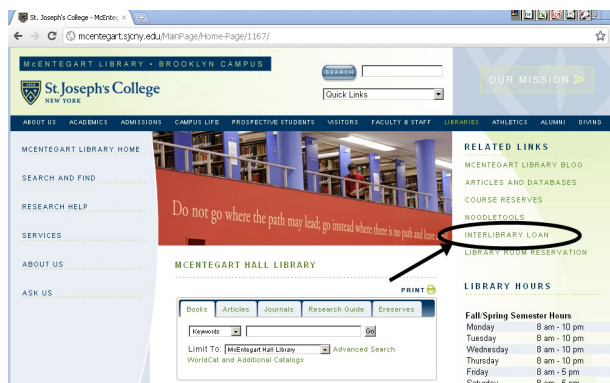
St. Joseph's College - McEnte ×

mcentegart.sjcny.edu/MainPage/Home-Page/1167/

McENTEGART LIBRARY • BROOKLYN CAMPUS

St. Joseph's College
NEW YORK

SEARCH

Quick Links

OUR MISSION

ABOUT US ACADEMICS ADMISSIONS CAMPUS LIFE PROSPECTIVE STUDENTS VISITORS FACULTY & STAFF LIBRARIES ATHLETICS ALUMNI GIVING

MCENTEGART LIBRARY HOME

SEARCH AND FIND

RESEARCH HELP

SERVICES

ABOUT US

ASK US

Do not go where the path may lead; go instead where there is no path and leave

MCENTEGART HALL LIBRARY

PRINT

Books | Articles | Journals | Research Guide | Ereserves

Keywords Go

Limit To: McEntegart Hall Library Advanced Search
WorldCat and Additional Catalogs

RELATED LINKS

MCENTEGART LIBRARY BLOG

ARTICLES AND DATABASES

COURSE RESERVES

NOODLETOOLS

INTERLIBRARY LOAN

LIBRARY ROOM RESERVATION

LIBRARY HOURS

Fall/Spring Semester Hours

| | |
|---|---|
| Monday | 8 am - 10 pm |
| Tuesday | 8 am - 10 pm |
| Wednesday | 8 am - 10 pm |
| Thursday | 8 am - 10 pm |
| Friday | 8 am - 5 pm |
| Saturday | 8 am - 5 pm |